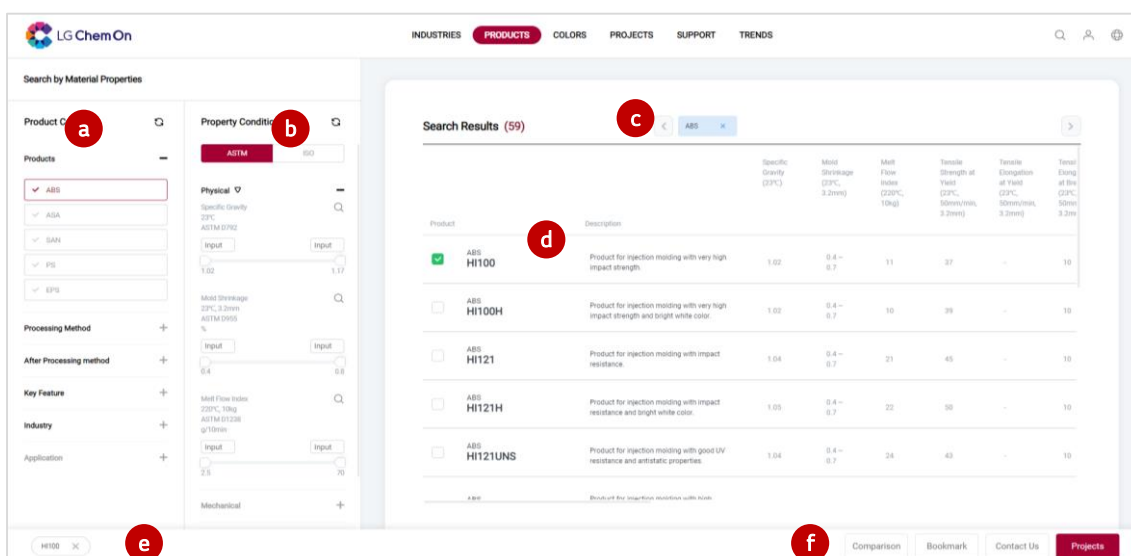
LG Chem On

INDUSTRIES PRODUCTS COLORS PROJECTS SUPPORT TRENDS

Search by Material Properties

Product C a

Products

ABS
ASA
SAN
PS
EPS

Processing Method
After Processing method
Key Feature
Industry
Application

Property Conditio b

ASTM ISO

Physical

Specific Gravity
23°C
ASTM D792
Input Input
1.02 1.17

Mold Shrinkage
23°C, 3.2mm
ASTM D955
%
Input Input
0.4 0.8

Melt Flow Index
220°C, 10kg
ASTM D1238
g/10min
Input Input
2.5 70

Mechanical

Search Results (59)

c

ABS ×

| Product | | Description | Specific Gravity (23°C) | Mold Shrinkage (23°C, 3.2mm) | Melt Flow Index (220°C, 10kg) | Tensile Strength at Yield (23°C, 50mm/min, 3.2mm) | Tensile Elongation at Yield (23°C, 50mm/min, 3.2mm) | Tensi Elong. at Bre (23°C, 50mm 3.2m |
|---|---|---|---|---|---|---|---|---|
| ✓ | ABS HI100 | Product for injection molding with very high impact strength. | 1.02 | 0.4 – 0.7 | 11 | 37 | - | 10 |
| | ABS HI100H | Product for injection molding with very high impact strength and bright white color. | 1.02 | 0.4 – 0.7 | 10 | 39 | - | 10 |
| | ABS HI121 | Product for injection molding with impact resistance. | 1.04 | 0.4 – 0.7 | 21 | 45 | - | 10 |
| | ABS HI121H | Product for injection molding with impact resistance and bright white color. | 1.05 | 0.4 – 0.7 | 22 | 50 | - | 10 |
| | ABS HI121UNS | Product for injection molding with good UV resistance and antistatic properties. | 1.04 | 0.4 – 0.7 | 24 | 43 | - | 10 |
| | ABS | Product for injection molding with high | | | | | | |

d

HI100 ×

e

f

Comparison Bookmark Contact Us Projects